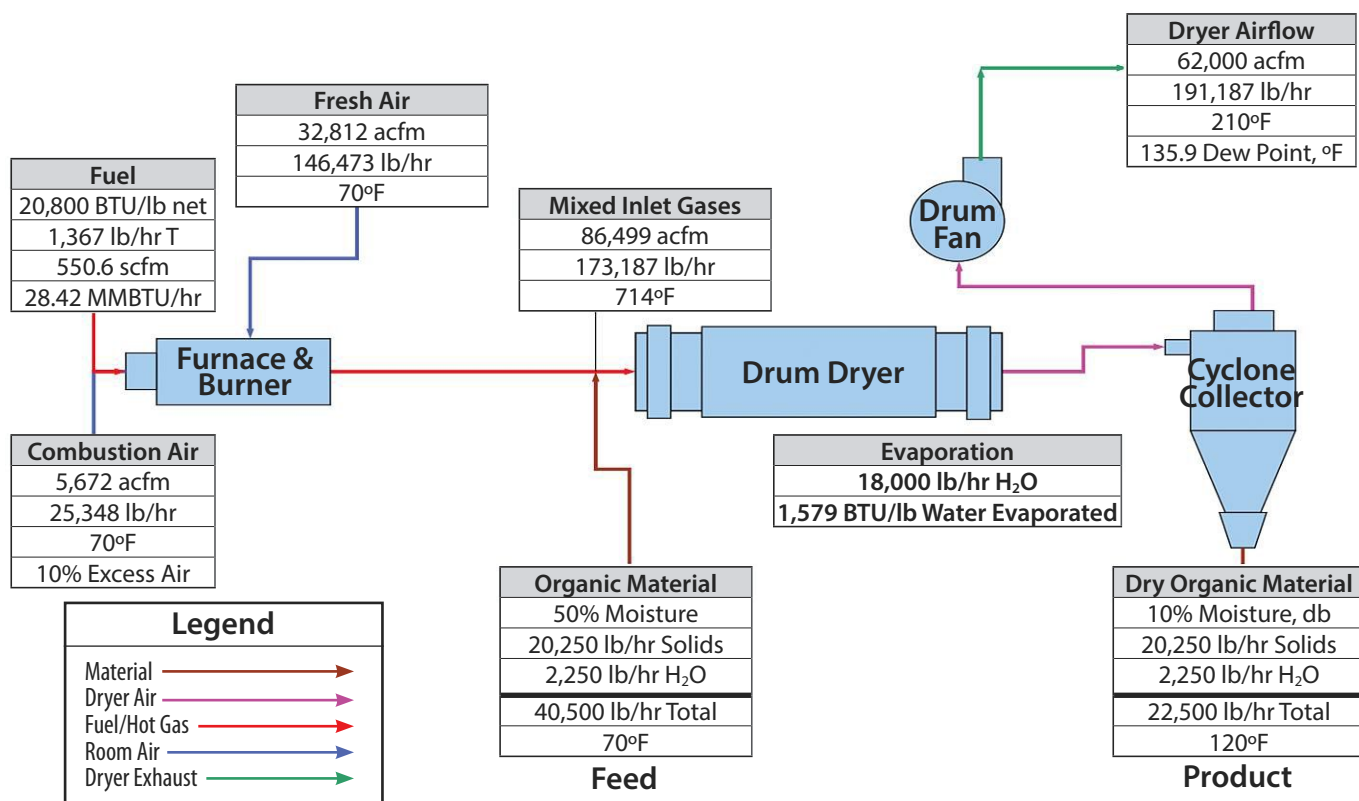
| Fuel |
|---|
| 20,800 BTU/lb net |
| 1,367 lb/hr T |
| 550.6 scfm |
| 28.42 MMBTU/hr |

| Fresh Air |
|---|
| 32,812 acfm |
| 146,473 lb/hr |
| 70ºF |

| Mixed Inlet Gases |
|---|
| 86,499 acfm |
| 173,187 lb/hr |
| 714ºF |

| Dryer Airflow |
|---|
| 62,000 acfm |
| 191,187 lb/hr |
| 210ºF |
| 135.9 Dew Point, ºF |

Drum Fan

Furnace & Burner

Drum Dryer

Cyclone Collector

| Combustion Air |
|---|
| 5,672 acfm |
| 25,348 lb/hr |
| 70ºF |
| 10% Excess Air |

| Evaporation |
|---|
| 18,000 lb/hr $H_2O$ |
| 1,579 BTU/lb Water Evaporated |

Legend
Material
Dryer Air
Fuel/Hot Gas
Room Air
Dryer Exhaust

| Organic Material |
|---|
| 50% Moisture |
| 20,250 lb/hr Solids |
| 2,250 lb/hr $H_2O$ |
| 40,500 lb/hr Total |
| 70ºF |

Feed

| Dry Organic Material |
|---|
| 10% Moisture, db |
| 20,250 lb/hr Solids |
| 2,250 lb/hr $H_2O$ |
| 22,500 lb/hr Total |
| 120ºF |

Product